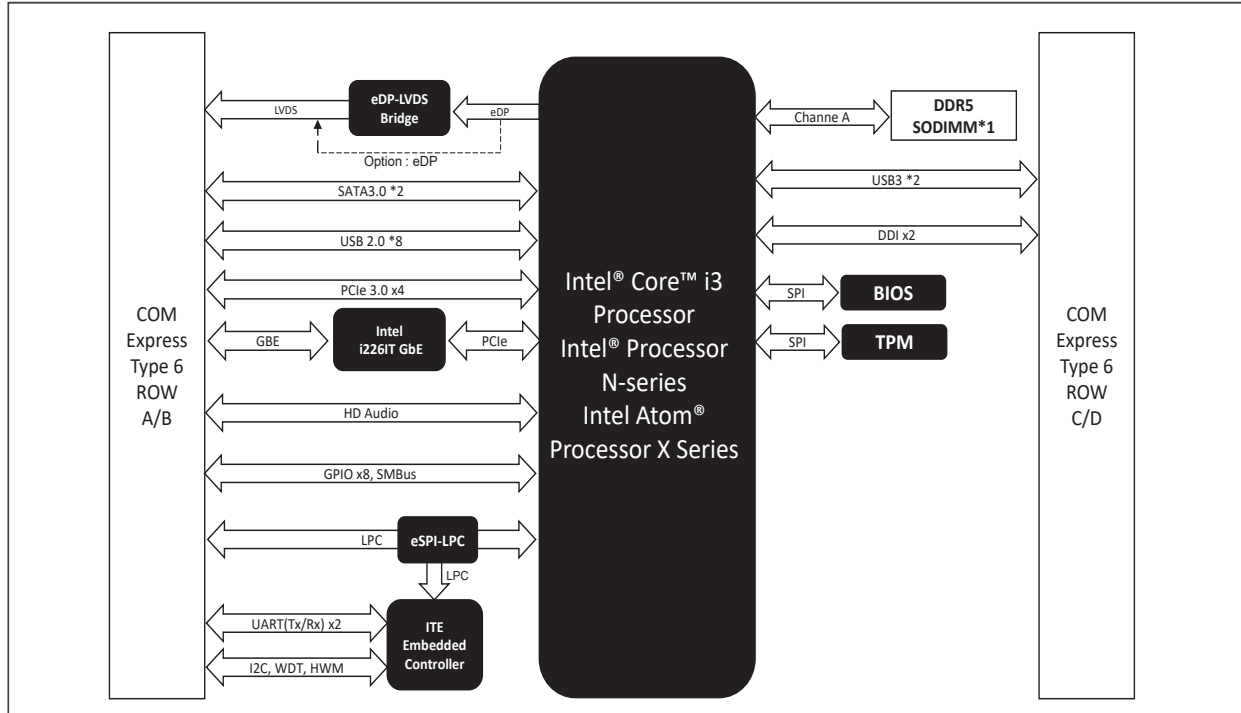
COM Express Type 6 ROW A/B

LVDS

eDP-LVDS Bridge

eDP

Option : eDP

SATA3.0 *2

USB 2.0 *8

PCIe 3.0 x4

GBE

Intel i226IT GbE

PCIe

HD Audio

GPIO x8, SMBus

LPC

eSPI-LPC

LPC

UART(Tx/Rx) x2

I2C, WDT, HWM

ITE Embedded Controller

Intel® Core™ i3 Processor Intel® Processor N-series Intel Atom® Processor X Series

Channe A

DDR5 SODIMM*1

USB3 *2

DDI x2

SPI

BIOS

SPI

TPM

COM Express Type 6 ROW C/D